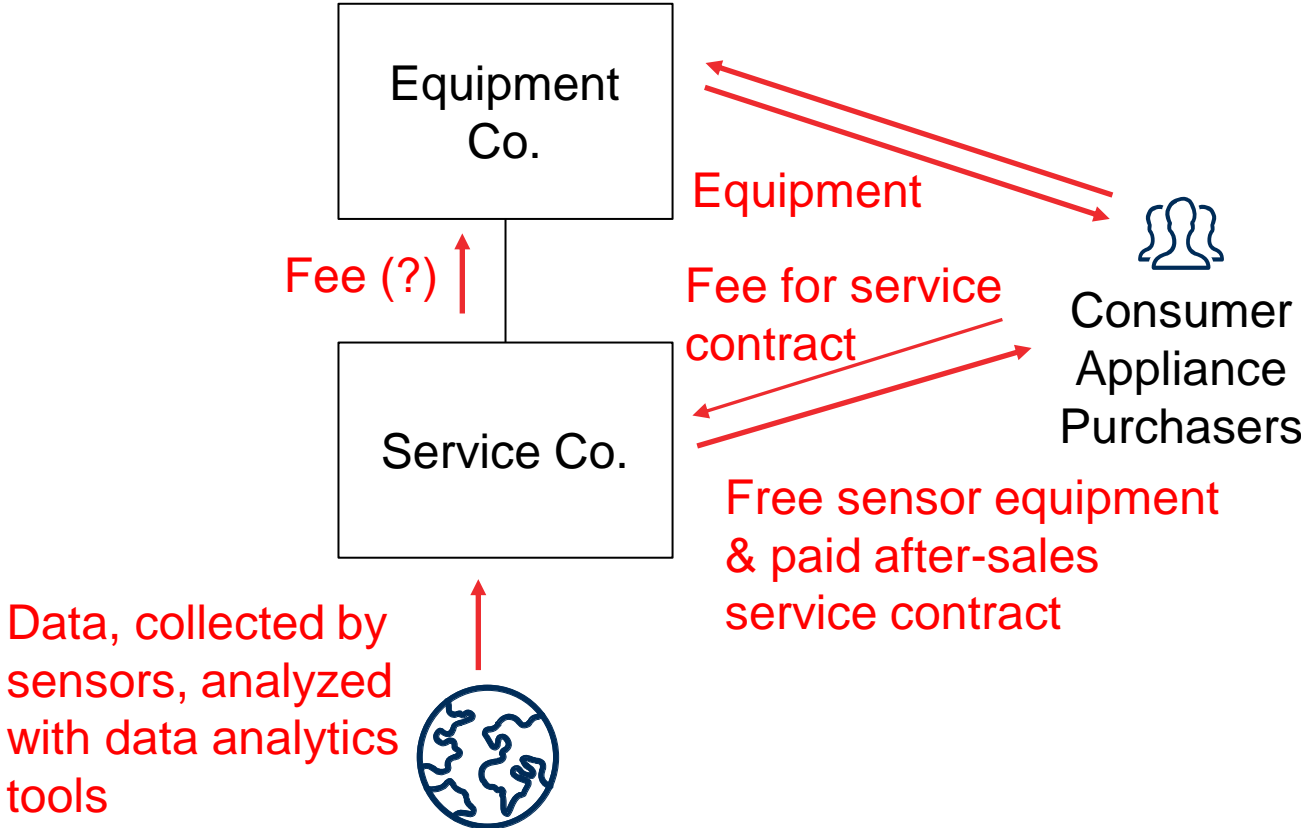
Equipment Co.

Equipment

Consumer Appliance Purchasers

Fee (?)

Fee for service contract

Service Co.

Free sensor equipment & paid after-sales service contract

Data, collected by sensors, analyzed with data analytics tools